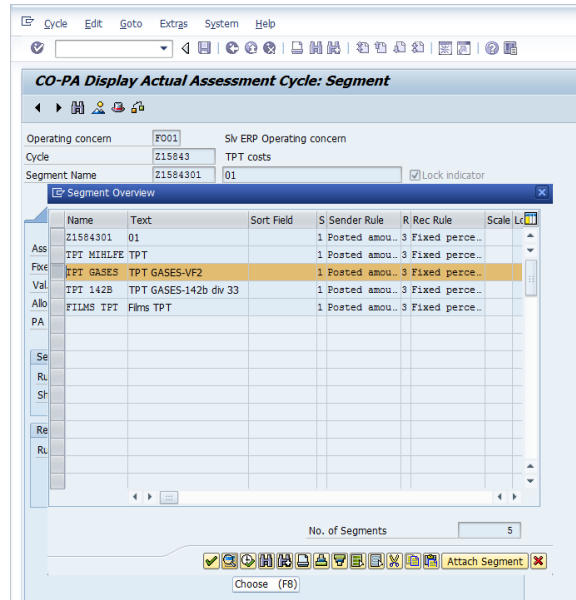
Cycle Edit Goto Extras System Help

CO-PA Display Actual Assessment Cycle: Segment

Operating concern F001 Slv ERP Operating concern
Cycle Z15843 TPT costs
Segment Name Z1584301 01 Lock indicator

Segment Overview

| Name | Text | Sort Field | S | Sender Rule | R | Rec Rule | Scale | Lo |
|---|---|---|---|---|---|---|---|---|
| Z1584301 | 01 | | 1 | Posted amou… | 3 | Fixed perce… | | |
| TPT MIHLFE | TPT | | 1 | Posted amou… | 3 | Fixed perce… | | |
| TPT GASES | TPT GASES-VF2 | | 1 | Posted amou… | 3 | Fixed perce… | | |
| TPT 142B | TPT GASES-142b div 33 | | 1 | Posted amou… | 3 | Fixed perce… | | |
| FILMS TPT | Films TPT | | 1 | Posted amou… | 3 | Fixed perce… | | |

Ass
Fixe
Val.
Allo
PA
Se
Ru
Sh
Re
Ru

No. of Segments 5

Attach Segment

Choose (F8)